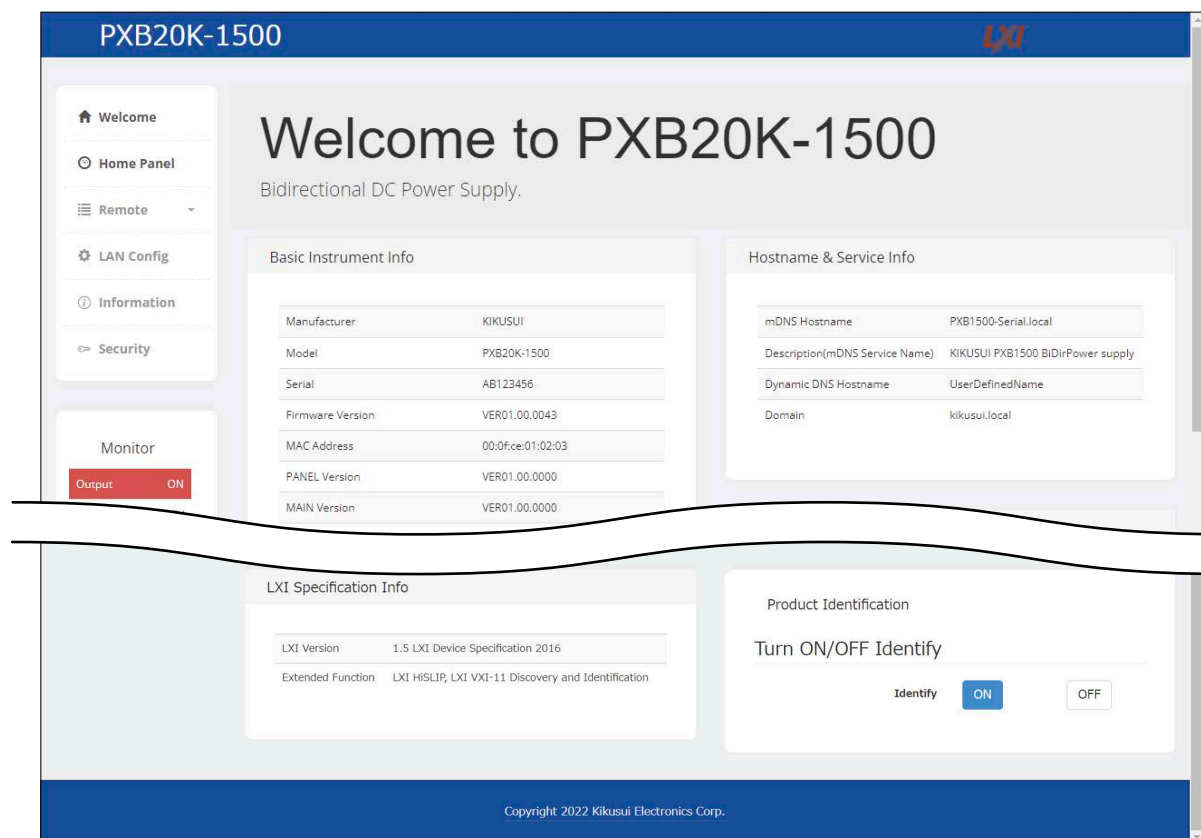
PXB20K-1500

LXI

Welcome

Home Panel

Remote

LAN Config

Information

Security

Monitor

Output ON

Welcome to PXB20K-1500

Bidirectional DC Power Supply.

Basic Instrument Info

| Manufacturer | KIKUSUI |
|---|---|
| Model | PXB20K-1500 |
| Serial | AB123456 |
| Firmware Version | VER01.00.0043 |
| MAC Address | 00:0f:ce:01:02:03 |
| PANEL Version | VER01.00.0000 |
| MAIN Version | VER01.00.0000 |

Hostname & Service Info

| mDNS Hostname | PXB1500-Serial.local |
|---|---|
| Description(mDNS Service Name) | KIKUSUI PXB1500 BiDirPower supply |
| Dynamic DNS Hostname | UserDefinedName |
| Domain | kikusui.local |

LXI Specification Info

| LXI Version | 1.5 LXI Device Specification 2016 |
|---|---|
| Extended Function | LXI HiSLIP, LXI VXI-11 Discovery and Identification |

Product Identification

Turn ON/OFF Identify

Identify ON OFF

Copyright 2022 Kikusui Electronics Corp.